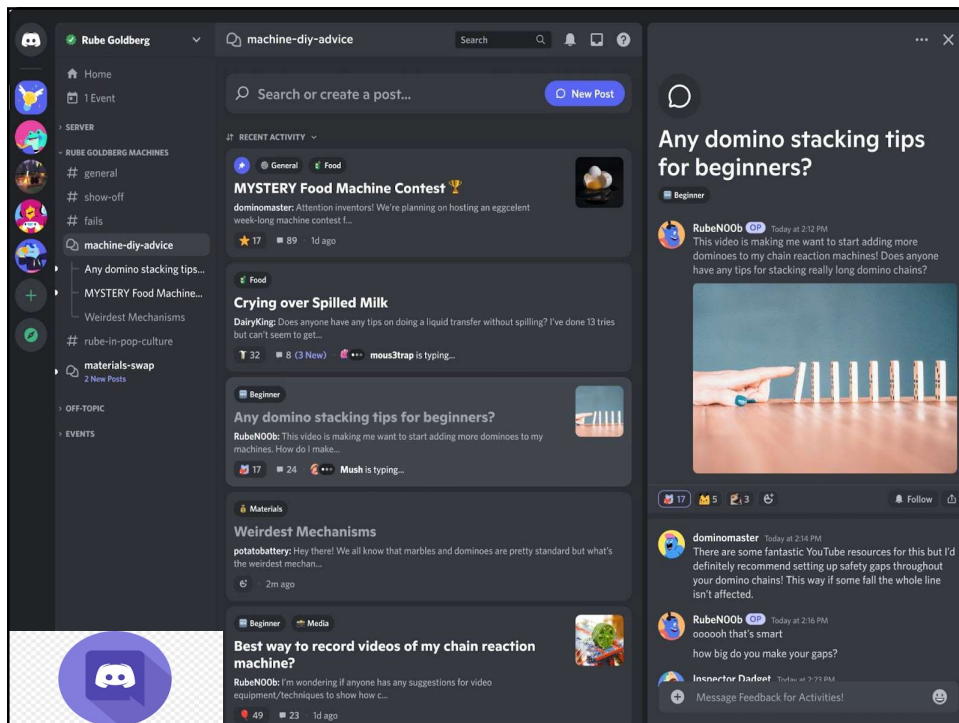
Rube Goldberg

Home
1 Event

SERVER

RUBE GOLDBERG MACHINES
# general
# show-off
# fails
machine-diy-advice
Any domino stacking tips...
MYSTERY Food Machine...
Weirdest Mechanisms
# rube-in-pop-culture
materials-swap
2 New Posts

OFF-TOPIC

EVENTS

machine-diy-advice

Search

Search or create a post...

New Post

RECENT ACTIVITY

General Food

MYSTERY Food Machine Contest 🏆

dominomaster: Attention inventors! We're planning on hosting an eggcelent week-long machine contest f...

17 89 1d ago

Food

Crying over Spilled Milk

DairyKing: Does anyone have any tips on doing a liquid transfer without spilling? I've done 13 tries but can't seem to get...

32 8 (3 New) mous3trap is typing...

Beginner

Any domino stacking tips for beginners?

RubeN00b: This video is making me want to start adding more dominoes to my machines. How do I make...

17 24 Mush is typing...

Materials

Weirdest Mechanisms

potatobattery: Hey there! We all know that marbles and dominoes are pretty standard but what's the weirdest mechan...

2m ago

Beginner Media

Best way to record videos of my chain reaction machine?

RubeN00b: I'm wondering if anyone has any suggestions for video equipment/techniques to show how c...

49 23 1d ago

Any domino stacking tips for beginners?

Beginner

RubeN00b OP Today at 2:12 PM
This video is making me want to start adding more dominoes to my chain reaction machines! Does anyone have any tips for stacking really long domino chains?

17 5 3

Follow

dominomaster Today at 2:14 PM
There are some fantastic YouTube resources for this but I'd definitely recommend setting up safety gaps throughout your domino chains! This way if some fall the whole line isn't affected.

RubeN00b OP Today at 2:16 PM
oooooh that's smart

how big do you make your gaps?

Inspector Dadget Today at 2:23 PM

Message Feedback for Activities!